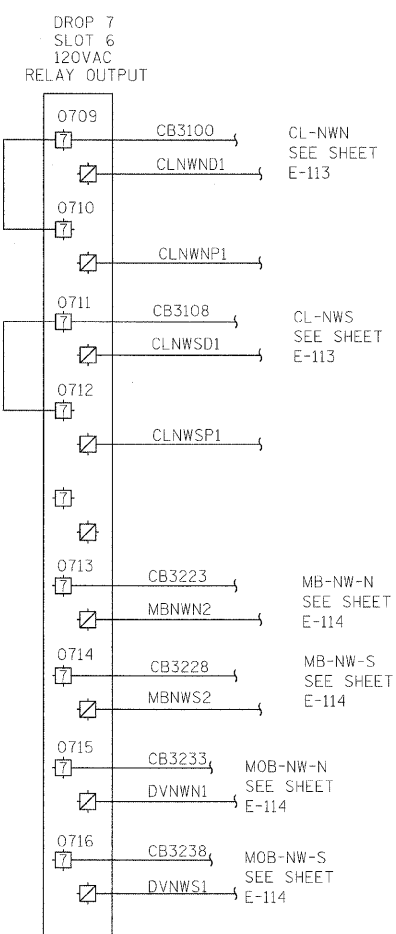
DROP 7
SLOT 6
120VAC
RELAY OUTPUT

0709
7
CB3100
CL-NWN
SEE SHEET
E-113
CLNWND1

0710
7
CLNWNP1

0711
7
CB3108
CL-NWS
SEE SHEET
E-113
CLNWSD1

0712
7
CLNWSP1

7

0713
7
CB3223
MB-NW-N
SEE SHEET
E-114
MBNWN2

0714
7
CB3228
MB-NW-S
SEE SHEET
E-114
MBNWS2

0715
7
CB3233
MOB-NW-N
SEE SHEET
E-114
DVNWN1

0716
7
CB3238
MOB-NW-S
SEE SHEET
E-114
DVNWS1